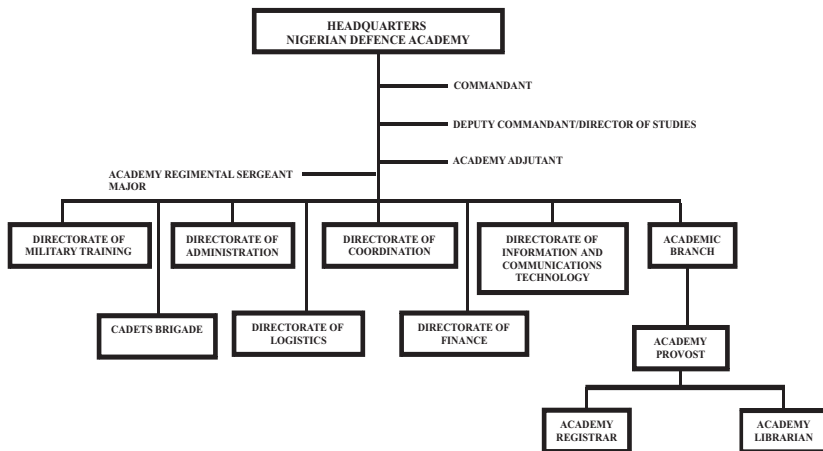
HEADQUARTERS
NIGERIAN DEFENCE ACADEMY

COMMANDANT

DEPUTY COMMANDANT/DIRECTOR OF STUDIES

ACADEMY ADJUTANT

ACADEMY REGIMENTAL SERGEANT MAJOR

DIRECTORATE OF MILITARY TRAINING

DIRECTORATE OF ADMINISTRATION

DIRECTORATE OF COORDINATION

DIRECTORATE OF INFORMATION AND COMMUNICATIONS TECHNOLOGY

ACADEMIC BRANCH

CADETS BRIGADE

DIRECTORATE OF LOGISTICS

DIRECTORATE OF FINANCE

ACADEMY PROVOST

ACADEMY REGISTRAR

ACADEMY LIBRARIAN